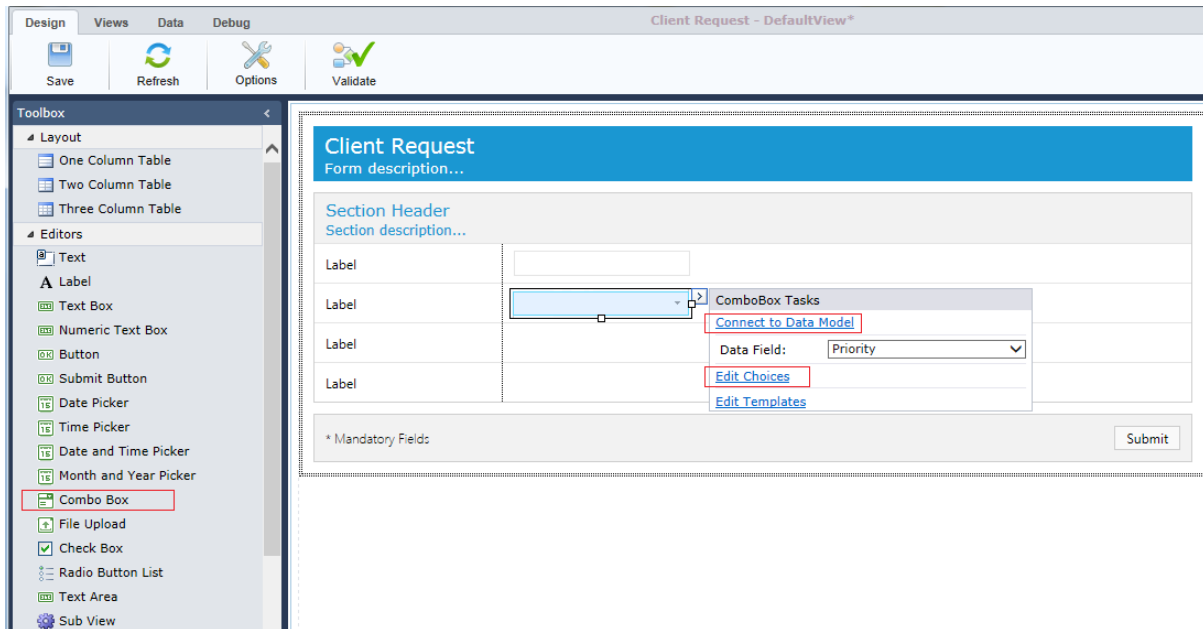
Design Views Data Debug

Client Request - DefaultView*

Save Refresh Options Validate

Toolbox

Layout
One Column Table
Two Column Table
Three Column Table
Editors
Text
Label
Text Box
Numeric Text Box
Button
Submit Button
Date Picker
Time Picker
Date and Time Picker
Month and Year Picker
Combo Box
File Upload
Check Box
Radio Button List
Text Area
Sub View

Client Request
Form description...

Section Header
Section description...

Label
Label
Label
Label

ComboBox Tasks
Connect to Data Model
Data Field: Priority
Edit Choices
Edit Templates

* Mandatory Fields

Submit